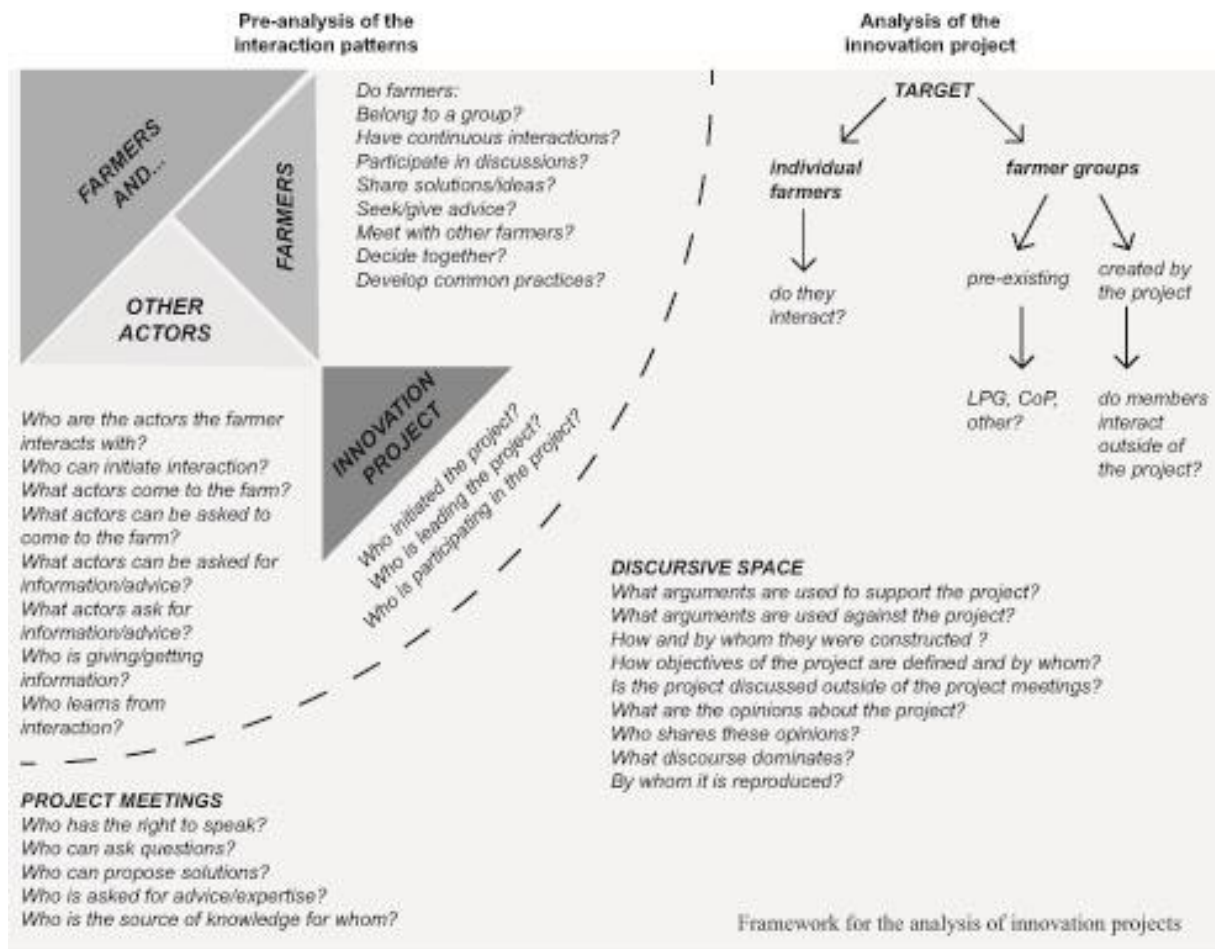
Pre-analysis of the interaction patterns

Analysis of the innovation project

FARMERS AND...

FARMERS

OTHER ACTORS

Do farmers:
Belong to a group?
Have continuous interactions?
Participate in discussions?
Share solutions/ideas?
Seek/give advice?
Meet with other farmers?
Decide together?
Develop common practices?

TARGET

individual farmers

farmer groups

do they interact?

pre-existing

created by the project

LPG, CoP, other?

do members interact outside of the project?

Who are the actors the farmer interacts with?
Who can initiate interaction?
What actors come to the farm?
What actors can be asked to come to the farm?
What actors can be asked for information/advice?
What actors ask for information/advice?
Who is giving/getting information?
Who learns from interaction?

INNOVATION PROJECT

Who initiated the project?
Who is leading the project?
Who is participating in the project?

DISCURSIVE SPACE
What arguments are used to support the project?
What arguments are used against the project?
How and by whom they were constructed ?
How objectives of the project are defined and by whom?
Is the project discussed outside of the project meetings?
What are the opinions about the project?
Who shares these opinions?
What discourse dominates?
By whom it is reproduced?

PROJECT MEETINGS
Who has the right to speak?
Who can ask questions?
Who can propose solutions?
Who is asked for advice/expertise?
Who is the source of knowledge for whom?

Framework for the analysis of innovation projects